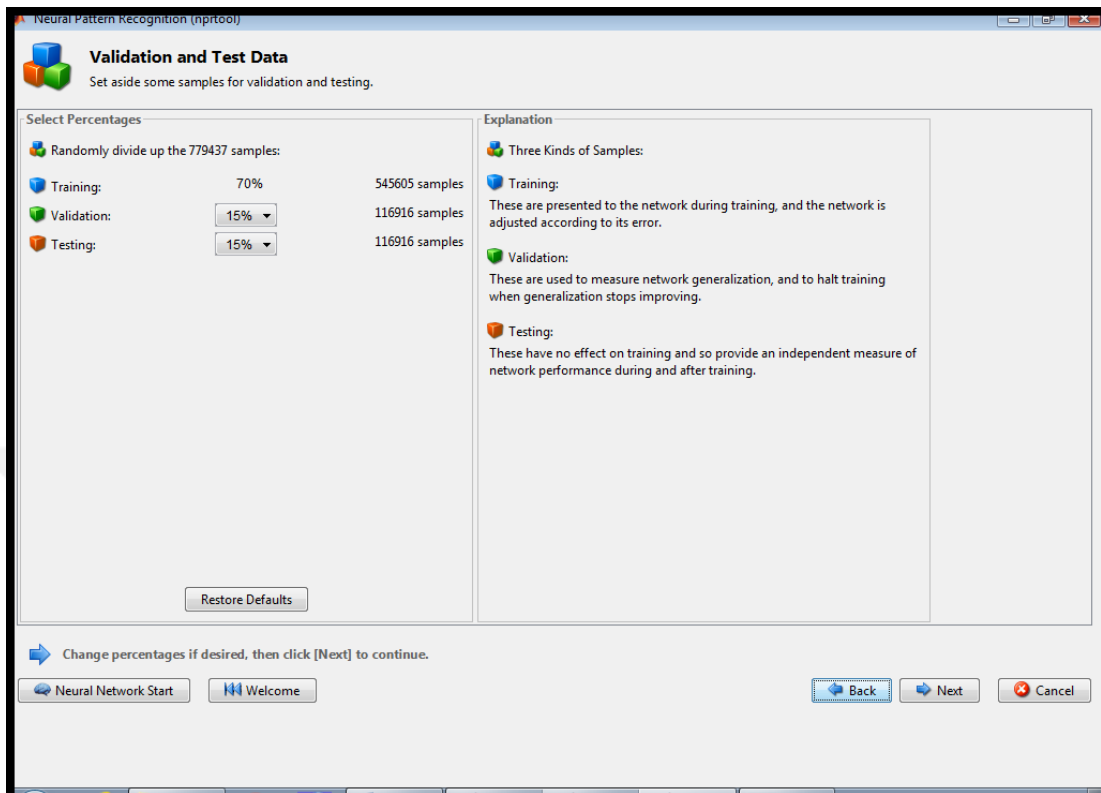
Neural Pattern Recognition (nprtool)

Validation and Test Data

Set aside some samples for validation and testing.

Select Percentages

Randomly divide up the 779437 samples:

| | | |
|---|---|---|
| Training: | 70% | 545605 samples |
| Validation: | 15% | 116916 samples |
| Testing: | 15% | 116916 samples |

Restore Defaults

Explanation

Three Kinds of Samples:

Training:

These are presented to the network during training, and the network is adjusted according to its error.

Validation:

These are used to measure network generalization, and to halt training when generalization stops improving.

Testing:

These have no effect on training and so provide an independent measure of network performance during and after training.

Change percentages if desired, then click [Next] to continue.

Neural Network Start

Welcome

Back

Next

Cancel